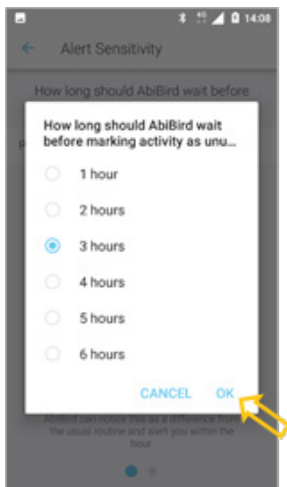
14:08

Alert Sensitivity

How long should AbiBird wait before

How long should AbiBird wait before marking activity as unu...

1 hour

2 hours

3 hours

4 hours

5 hours

6 hours

CANCEL OK

AbiBird can notice this as a difference from the usual routine and alert you within the hour